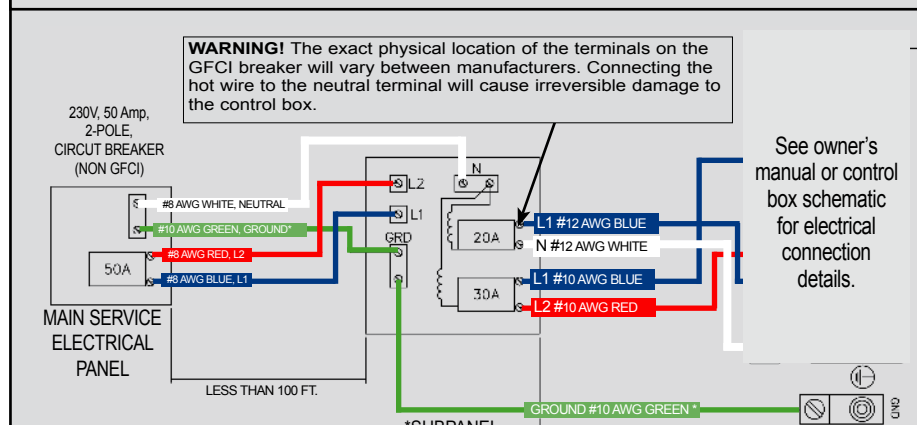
**WARNING!** The exact physical location of the terminals on the GFCI breaker will vary between manufacturers. Connecting the hot wire to the neutral terminal will cause irreversible damage to the control box.

230V, 50 Amp, 2-POLE, CIRCUT BREAKER (NON GFCI)

See owner's manual or control box schematic for electrical connection details.

#8 AWG WHITE, NEUTRAL

#10 AWG GREEN, GROUND*

#8 AWG RED, L2

#8 AWG BLUE, L1

50A

L2

L1

GRD

N

20A

30A

L1 #12 AWG BLUE

N #12 AWG WHITE

L1 #10 AWG BLUE

L2 #10 AWG RED

MAIN SERVICE ELECTRICAL PANEL

LESS THAN 100 FT.

GROUND #10 AWG GREEN *

*SUBPANEL

GND